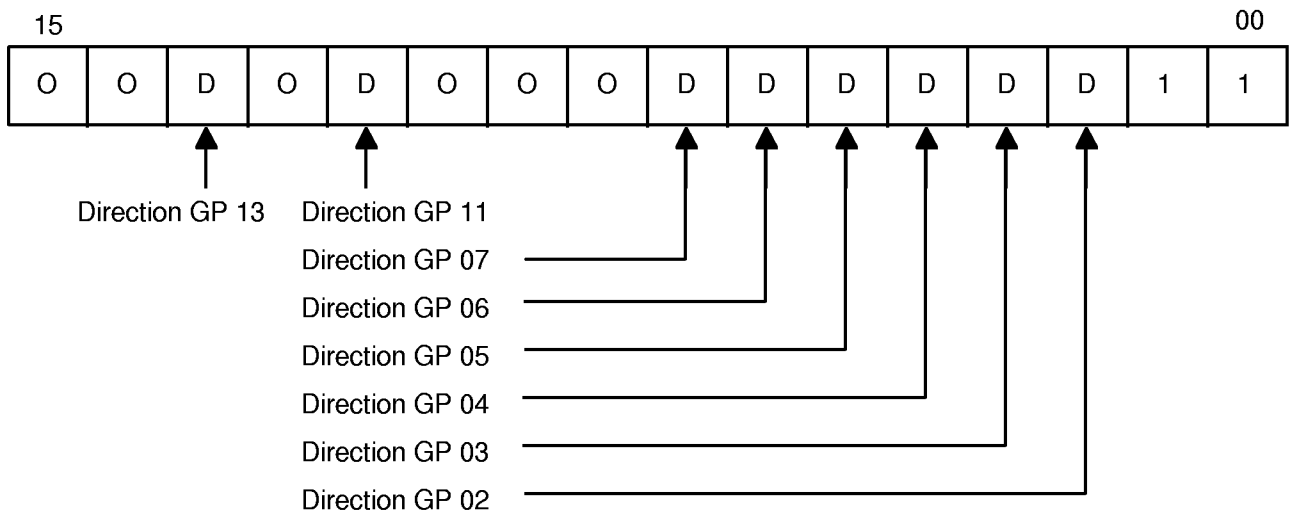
15 00

| O | O | D | O | D | O | O | O | D | D | D | D | D | D | 1 | 1 |
|---|---|---|---|---|---|---|---|---|---|---|---|---|---|---|---|

Direction GP 13
Direction GP 11
Direction GP 07
Direction GP 06
Direction GP 05
Direction GP 04
Direction GP 03
Direction GP 02